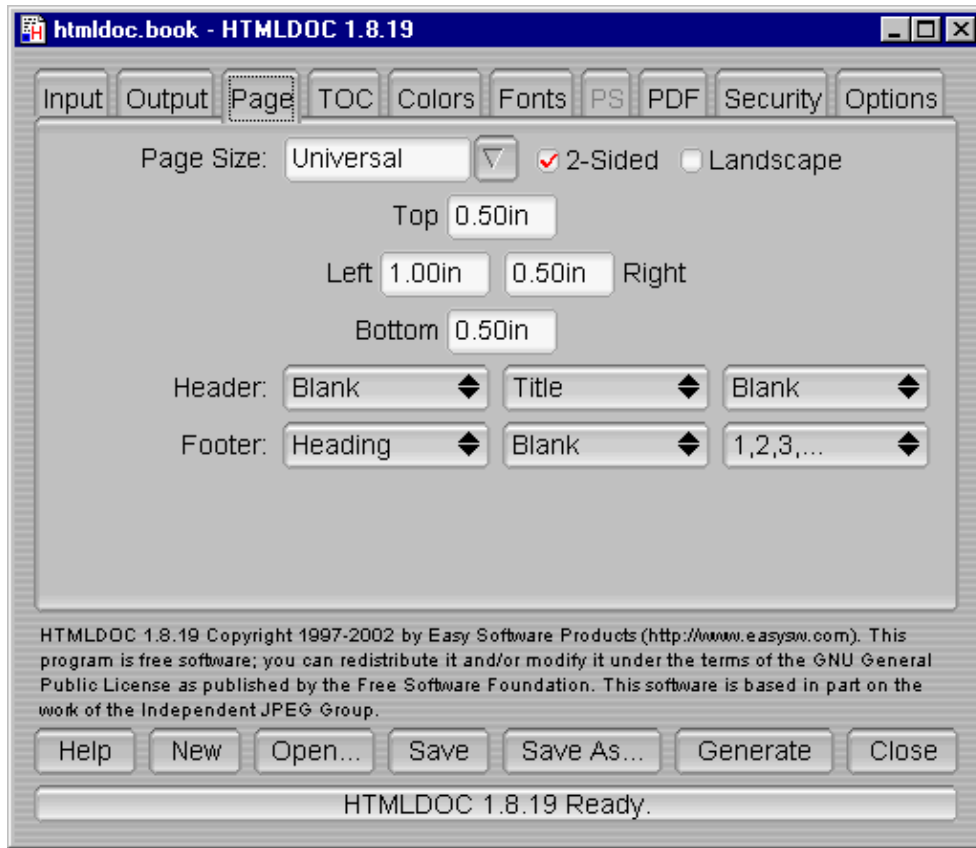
htmldoc.book - HTMLDOC 1.8.19

Input Output Page TOC Colors Fonts PS PDF Security Options

Page Size: Universal 2-Sided Landscape

Top 0.50in

Left 1.00in 0.50in Right

Bottom 0.50in

Header: Blank Title Blank

Footer: Heading Blank 1,2,3,...

HTMLDOC 1.8.19 Copyright 1997-2002 by Easy Software Products (http://www.easysw.com). This program is free software; you can redistribute it and/or modify it under the terms of the GNU General Public License as published by the Free Software Foundation. This software is based in part on the work of the Independent JPEG Group.

Help New Open... Save Save As... Generate Close

HTMLDOC 1.8.19 Ready.